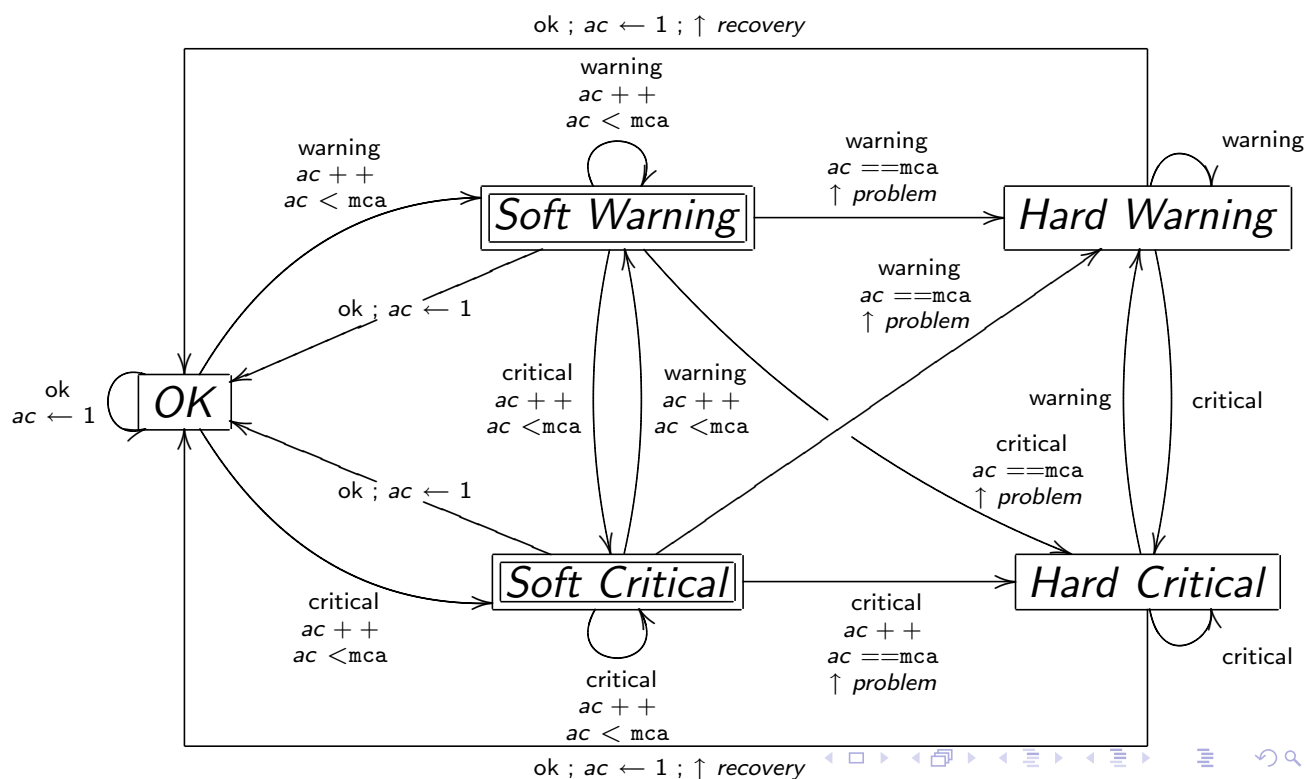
ok ; $ac \leftarrow 1$ ; $\uparrow$ *recovery*

warning
$ac++$
$ac <$ mca

warning
$ac++$
$ac <$ mca

warning
$ac ==$mca
$\uparrow$ *problem*

warning

*Soft Warning*

*Hard Warning*

ok ; $ac \leftarrow 1$

warning
$ac ==$mca
$\uparrow$ *problem*

ok
$ac \leftarrow 1$

*OK*

critical
$ac++$
$ac <$mca

warning
$ac++$
$ac <$mca

warning

critical

critical
$ac ==$mca
$\uparrow$ *problem*

ok ; $ac \leftarrow 1$

*Soft Critical*

*Hard Critical*

critical
$ac++$
$ac <$mca

critical
$ac++$
$ac ==$mca
$\uparrow$ *problem*

critical

critical
$ac++$
$ac <$ mca

ok ; $ac \leftarrow 1$ ; $\uparrow$ *recovery*